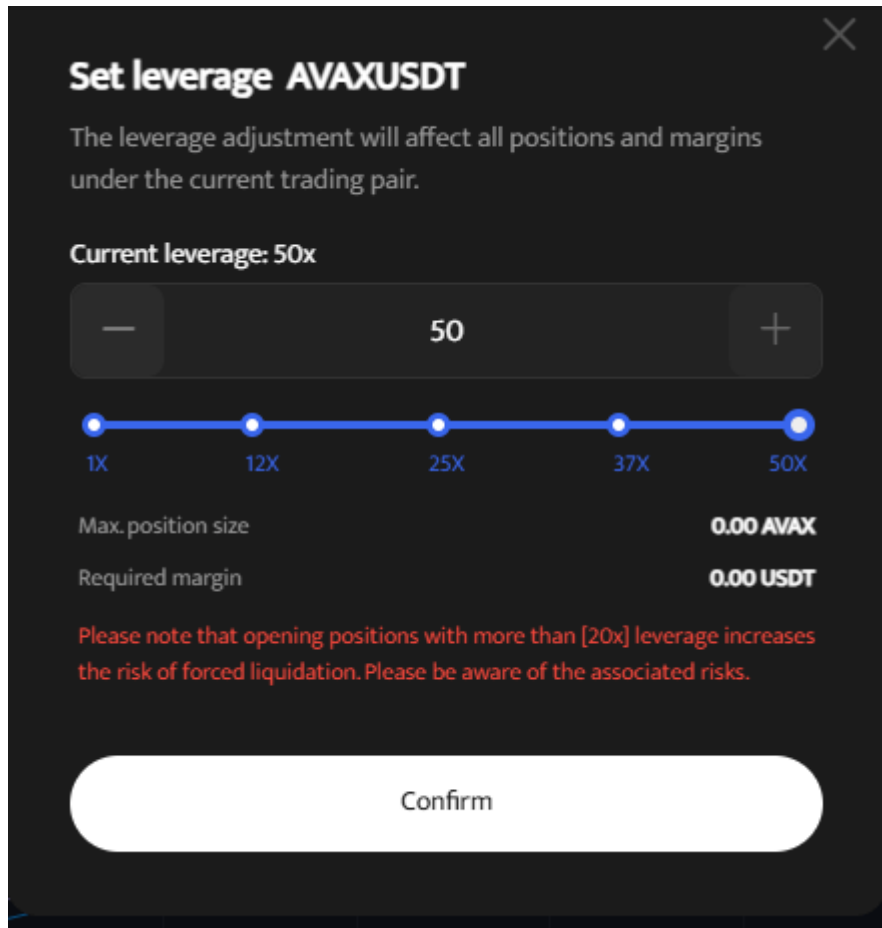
Set leverage AVAXUSDT

The leverage adjustment will affect all positions and margins under the current trading pair.

Current leverage: 50x

—
50
+

1X
12X
25X
37X
50X

Max. position size
0.00 AVAX

Required margin
0.00 USDT

Please note that opening positions with more than [20x] leverage increases the risk of forced liquidation. Please be aware of the associated risks.

Confirm